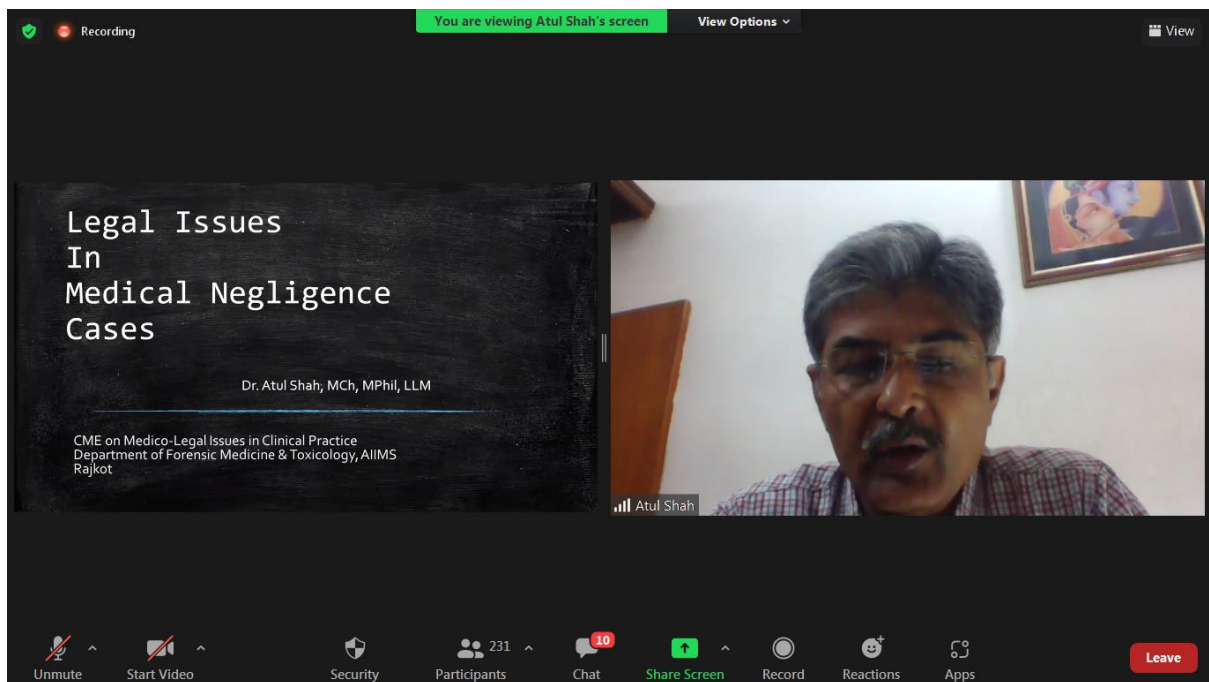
Recording

You are viewing Atul Shah's screen

View Options

View

Legal Issues
In
Medical Negligence
Cases

Dr. Atul Shah, MCh, MPhil, LLM

CME on Medico-Legal Issues in Clinical Practice
Department of Forensic Medicine & Toxicology, AIIMS Rajkot

Atul Shah

Unmute

Start Video

Security

231

Participants

10

Chat

Share Screen

Record

Reactions

Apps

Leave